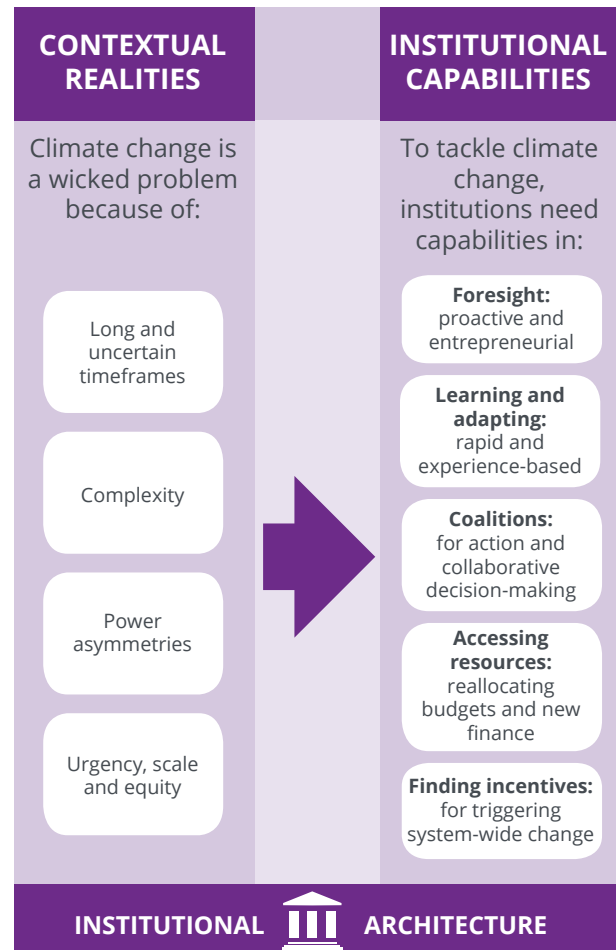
CONTEXTUAL REALITIES

Climate change is a wicked problem because of:

Long and uncertain timeframes

Complexity

Power asymmetries

Urgency, scale and equity

INSTITUTIONAL CAPABILITIES

To tackle climate change, institutions need capabilities in:

**Foresight:** proactive and entrepreneurial

**Learning and adapting:** rapid and experience-based

**Coalitions:** for action and collaborative decision-making

**Accessing resources:** reallocating budgets and new finance

**Finding incentives:** for triggering system-wide change

INSTITUTIONAL ARCHITECTURE